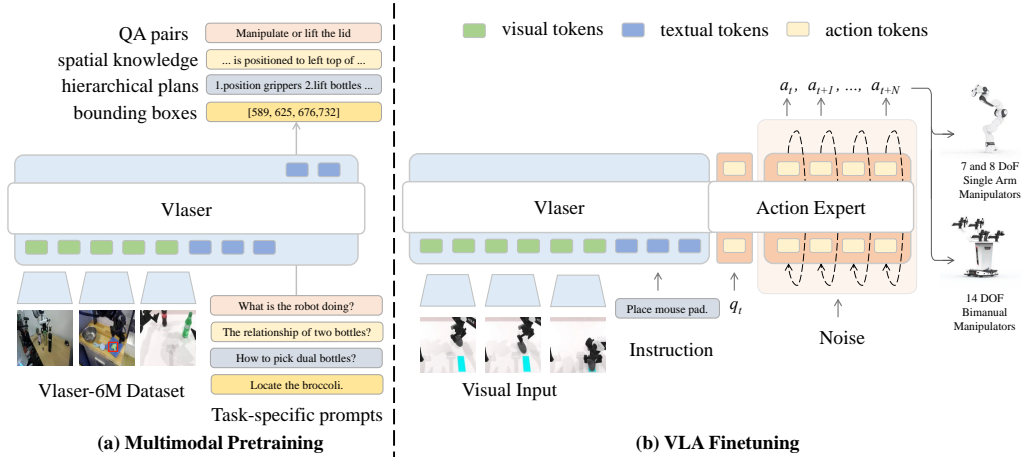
QA pairs
Manipulate or lift the lid
spatial knowledge
... is positioned to left top of ...
hierarchical plans
1.position grippers 2.lift bottles ...
bounding boxes
[589, 625, 676,732]

Vlaser

Vlaser-6M Dataset

What is the robot doing?
The relationship of two bottles?
How to pick dual bottles?
Locate the broccoli.
Task-specific prompts

(a) Multimodal Pretraining

visual tokens
textual tokens
action tokens

$a_t$, $a_{t+1}$, ..., $a_{t+N}$

Vlaser
Action Expert

7 and 8 DoF Single Arm Manipulators

14 DOF Bimanual Manipulators

Place mouse pad.
$q_t$

Instruction
Noise
Visual Input

(b) VLA Finetuning